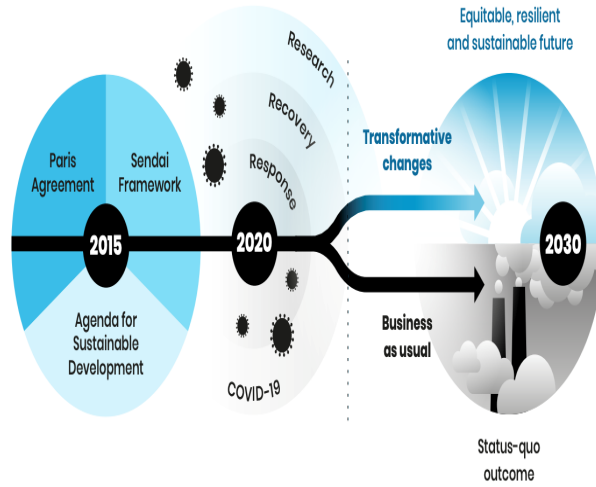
Equitable, resilient and sustainable future

Research

Recovery

Response

Transformative changes

Paris Agreement

Sendai Framework

2015

2020

2030

Agenda for Sustainable Development

Business as usual

COVID-19

Status-quo outcome